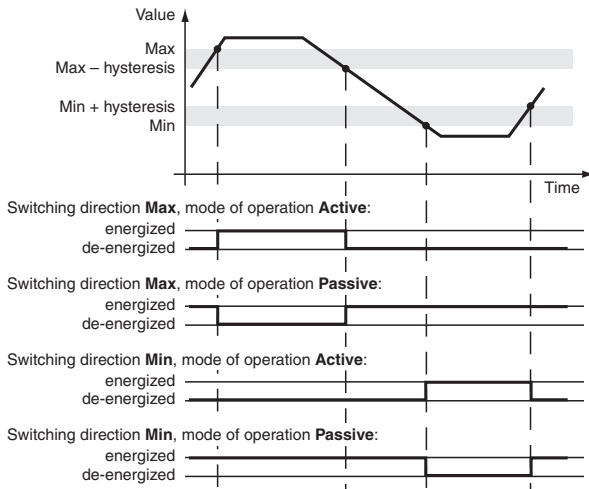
Value

Max
Max – hysteresis

Min + hysteresis
Min

Time

Switching direction **Max**, mode of operation **Active**:
energized
de-energized

Switching direction **Max**, mode of operation **Passive**:
energized
de-energized

Switching direction **Min**, mode of operation **Active**:
energized
de-energized

Switching direction **Min**, mode of operation **Passive**:
energized
de-energized